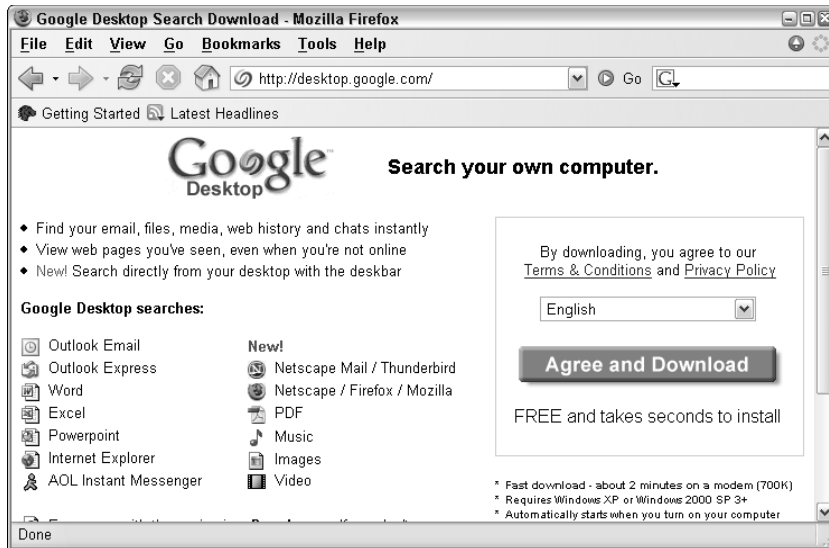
Google Desktop Search Download - Mozilla Firefox

File Edit View Go Bookmarks Tools Help

http://desktop.google.com/

Go

Getting Started Latest Headlines

Google Desktop

Search your own computer.

◆ Find your email, files, media, web history and chats instantly
◆ View web pages you've seen, even when you're not online
◆ New! Search directly from your desktop with the deskbar

Google Desktop searches:

Outlook Email
Outlook Express
Word
Excel
Powerpoint
Internet Explorer
AOL Instant Messenger

New!
Netscape Mail / Thunderbird
Netscape / Firefox / Mozilla
PDF
Music
Images
Video

By downloading, you agree to our Terms & Conditions and Privacy Policy

English

Agree and Download

FREE and takes seconds to install

* Fast download - about 2 minutes on a modem (700K)
* Requires Windows XP or Windows 2000 SP 3+
* Automatically starts when you turn on your computer

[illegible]

Done